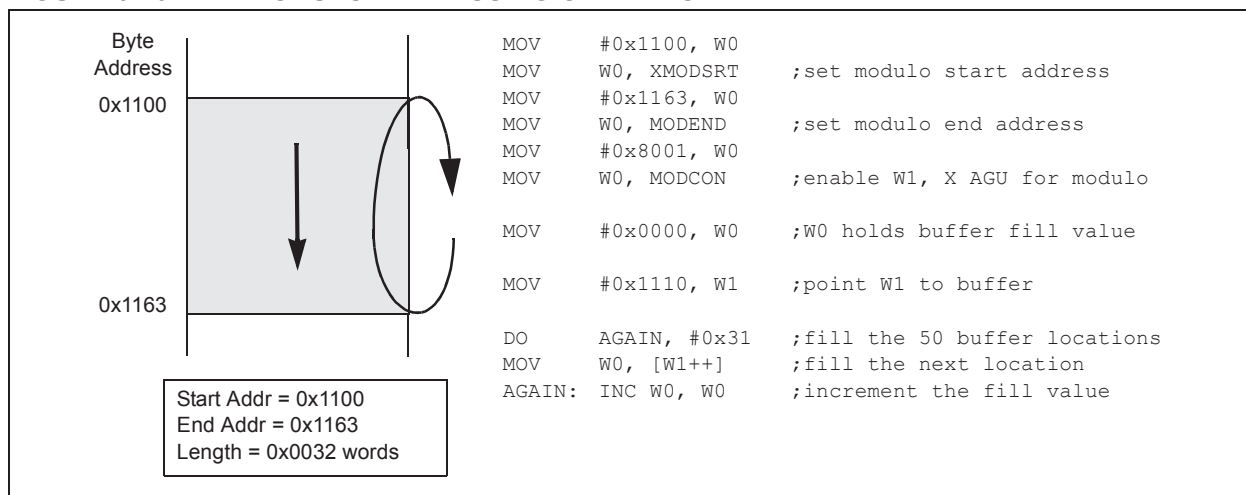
Byte Address

0x1100

0x1163

Start Addr = 0x1100
End Addr = 0x1163
Length = 0x0032 words

MOV #0x1100, W0
MOV W0, XMODSRT ;set modulo start address
MOV #0x1163, W0
MOV W0, MODEND ;set modulo end address
MOV #0x8001, W0
MOV W0, MODCON ;enable W1, X AGU for modulo

MOV #0x0000, W0 ;W0 holds buffer fill value

MOV #0x1110, W1 ;point W1 to buffer

DO AGAIN, #0x31 ;fill the 50 buffer locations
MOV W0, [W1++] ;fill the next location
AGAIN: INC W0, W0 ;increment the fill value